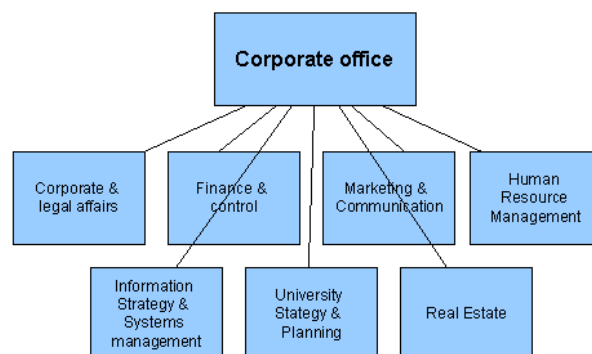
Corporate office

Corporate & legal affairs

Finance & control

Marketing & Communication

Human Resource Management

Information Strategy & Systems management

University Stategy & Planning

Real Estate